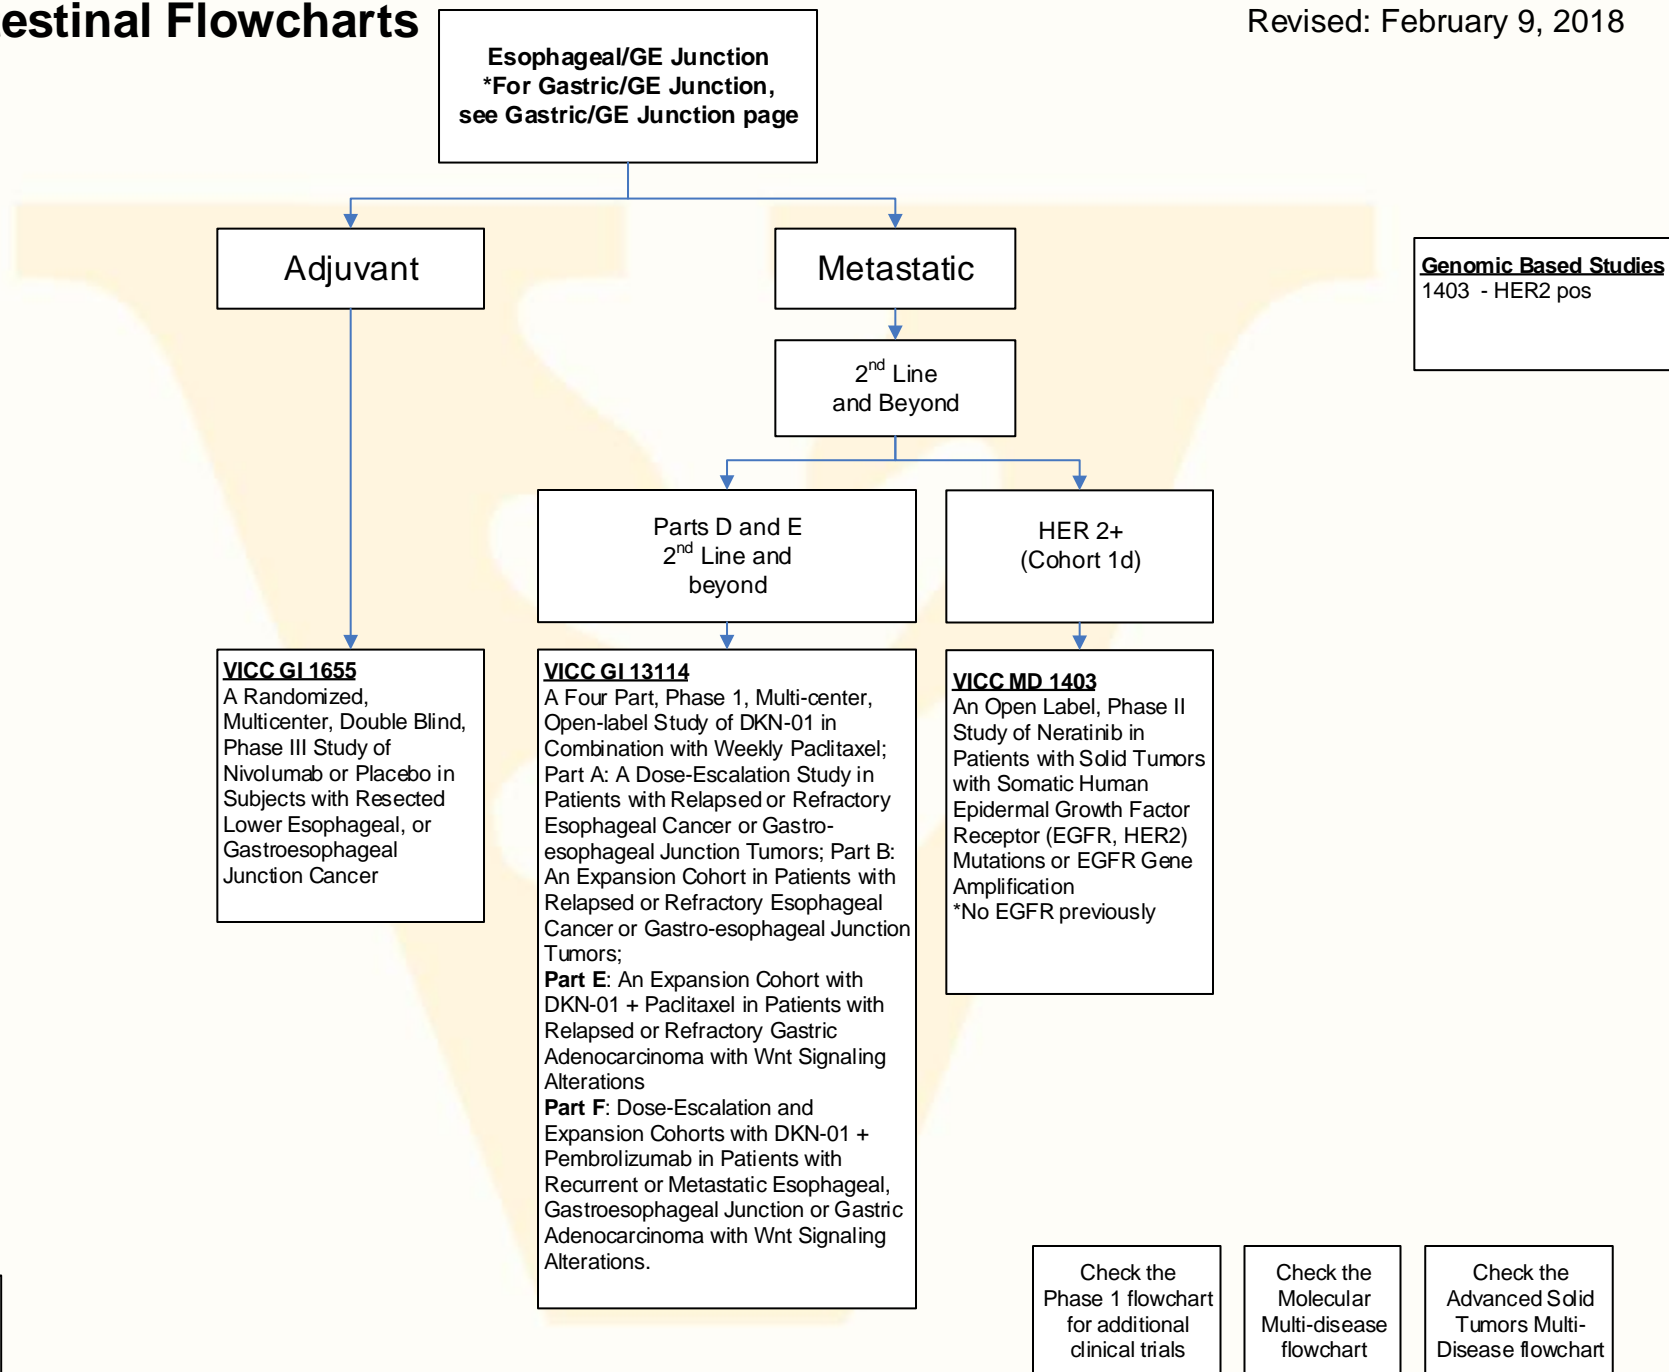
estinal Flowcharts

Revised: February 9, 2018

Esophageal/GE Junction
*For Gastric/GE Junction, see Gastric/GE Junction page

Adjuvant

Metastatic

$2^{nd}$ Line and Beyond

Genomic Based Studies
1403 - HER2 pos

Parts D and E
$2^{nd}$ Line and beyond

HER 2+
(Cohort 1d)

VICC GI 1655
A Randomized, Multicenter, Double Blind, Phase III Study of Nivolumab or Placebo in Subjects with Resected Lower Esophageal, or Gastroesophageal Junction Cancer

VICC GI 13114
A Four Part, Phase 1, Multi-center, Open-label Study of DKN-01 in Combination with Weekly Paclitaxel; Part A: A Dose-Escalation Study in Patients with Relapsed or Refractory Esophageal Cancer or Gastro-esophageal Junction Tumors; Part B: An Expansion Cohort in Patients with Relapsed or Refractory Esophageal Cancer or Gastro-esophageal Junction Tumors;
Part E: An Expansion Cohort with DKN-01 + Paclitaxel in Patients with Relapsed or Refractory Gastric Adenocarcinoma with Wnt Signaling Alterations
Part F: Dose-Escalation and Expansion Cohorts with DKN-01 + Pembrolizumab in Patients with Recurrent or Metastatic Esophageal, Gastroesophageal Junction or Gastric Adenocarcinoma with Wnt Signaling Alterations.

VICC MD 1403
An Open Label, Phase II Study of Neratinib in Patients with Solid Tumors with Somatic Human Epidermal Growth Factor Receptor (EGFR, HER2) Mutations or EGFR Gene Amplification
*No EGFR previously

Check the Phase 1 flowchart for additional clinical trials

Check the Molecular Multi-disease flowchart

Check the Advanced Solid Tumors Multi-Disease flowchart